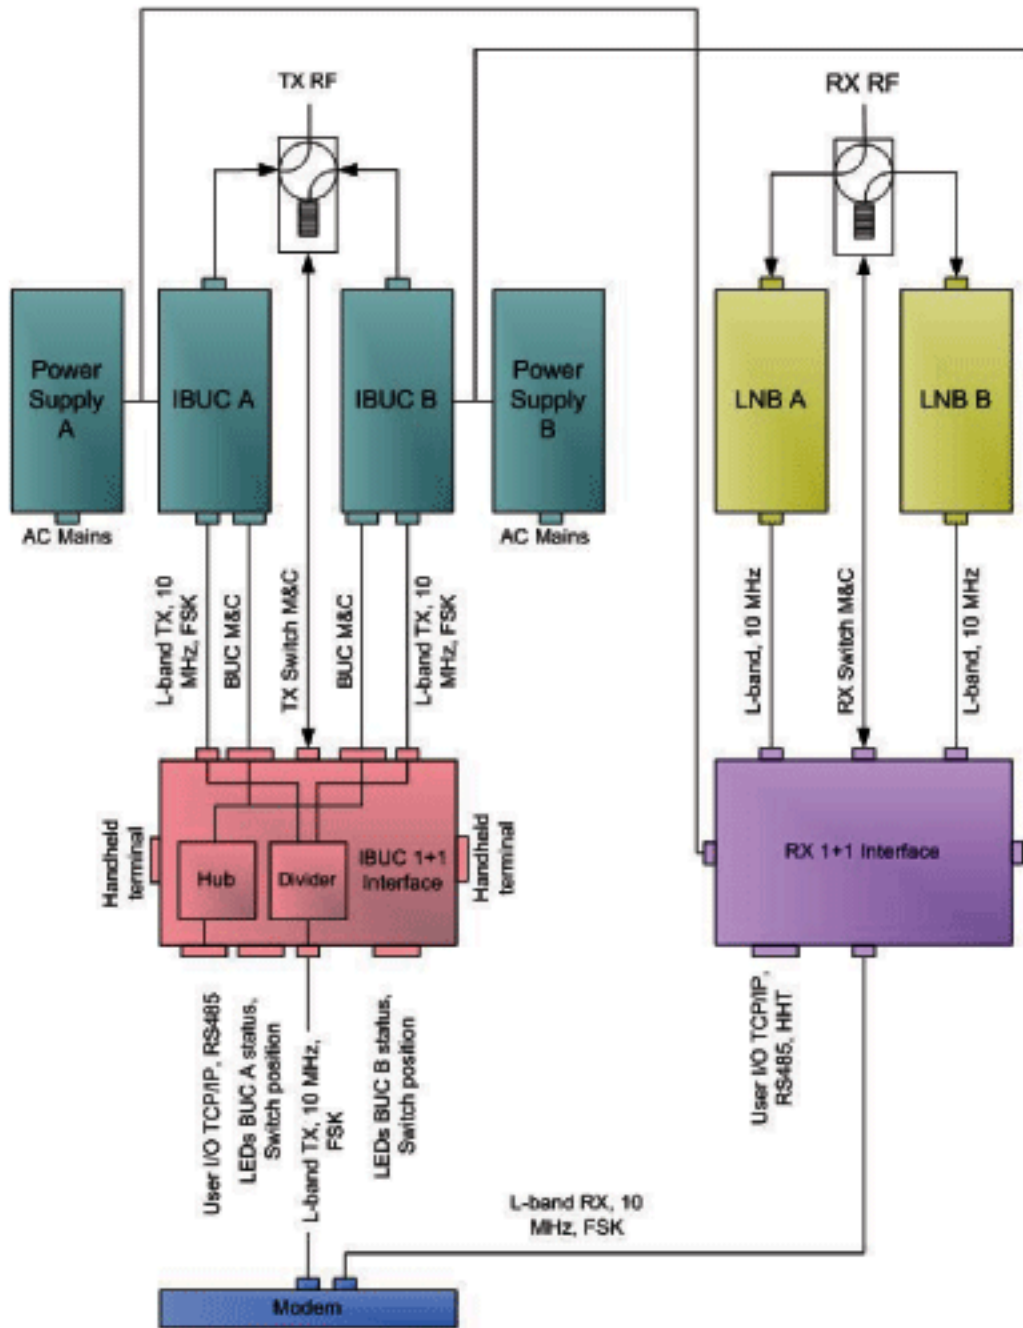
TX RF

RX RF

Power Supply A

IBUC A

IBUC B

Power Supply B

LNB A

LNB B

AC Mains

AC Mains

L-band TX, 10 MHz, FSK

BUC M&C

TX Switch M&C

BUC M&C

L-band TX, 10 MHz, FSK

L-band, 10 MHz

RX Switch M&C

L-band, 10 MHz

Handheld terminal

Hub

Divider

IBUC 1+1 Interface

Handheld terminal

RX 1+1 Interface

User I/O TCP/IP, RS485

LEDs BUC A status, Switch position

L-band TX, 10 MHz, FSK

LEDs BUC B status, Switch position

User I/O TCP/IP, RS485, HHT

L-band RX, 10 MHz, FSK

Modem